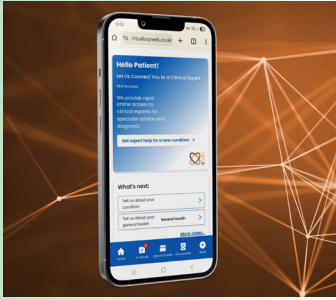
10:02

virtualtrustweb.co.uk

Hello Patient!

Let Us Connect You to a Clinical Expert

NHS Number:

We provide rapid online access to clinical experts for specialist advice and diagnosis.

Get expert help for a new condition →

What's next:

Tell us about your condition

Tell us about your general health General Health

More steps...

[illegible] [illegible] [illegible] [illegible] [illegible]